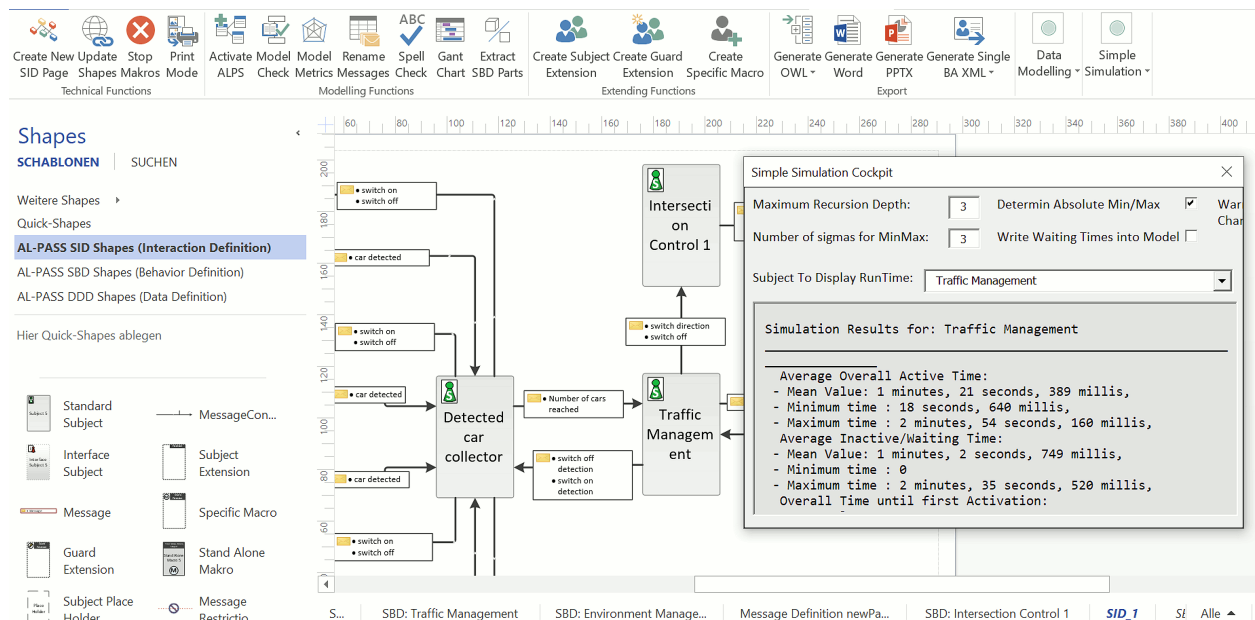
Create New SID Page
Update Shapes
Stop Makros
Print Mode
Technical Functions

Activate ALPS
Model Check
Model Metrics
Rename Messages
ABC Spell Check
Gant Chart
Extract SBD Parts
Modelling Functions

Create Subject Extension
Create Guard Extension
Create Specific Macro
Extending Functions

Generate OWL
Generate Word
Generate PPTX
Generate Single BA XML
Export

Data Modelling
Simple Simulation

Shapes
SCHABLONEN | SUCHEN

Weitere Shapes
Quick-Shapes
AL-PASS SID Shapes (Interaction Definition)
AL-PASS SBD Shapes (Behavior Definition)
AL-PASS DDD Shapes (Data Definition)

Hier Quick-Shapes ablegen

Standard Subject
MessageCon...
Interface Subject
Subject Extension
Message
Specific Macro
Guard Extension
Stand Alone Makro
Subject Place Holder
Message Restrictio

60 80 100 120 140 160 180 200 220 240 260 280 300 320 340 360 380 400
200 180 160 140 120 100 80 60

• switch on
• switch off
• car detected
• switch on
• switch off
• car detected
• car detected
• switch on
• switch off

Detected car collector
• Number of cars reached
• switch off detection
• switch on detection

Intersection Control 1
• switch direction
• switch off

Traffic Management

Simple Simulation Cockpit
Maximum Recursion Depth: 3
Determin Absolute Min/Max
Number of sigmas for MinMax: 3
Write Waiting Times into Model
War
Char
Subject To Display RunTime: Traffic Management

Simulation Results for: Traffic Management
Average Overall Active Time:
- Mean Value: 1 minutes, 21 seconds, 389 millis,
- Minimum time : 18 seconds, 640 millis,
- Maximum time : 2 minutes, 54 seconds, 160 millis,
Average Inactive/Waiting Time:
- Mean Value: 1 minutes, 2 seconds, 749 millis,
- Minimum time : 0
- Maximum time : 2 minutes, 35 seconds, 520 millis,
Overall Time until first Activation:

S... SBD: Traffic Management SBD: Environment Manage... Message Definition newPa... SBD: Intersection Control 1 SID_1 Sł Alle